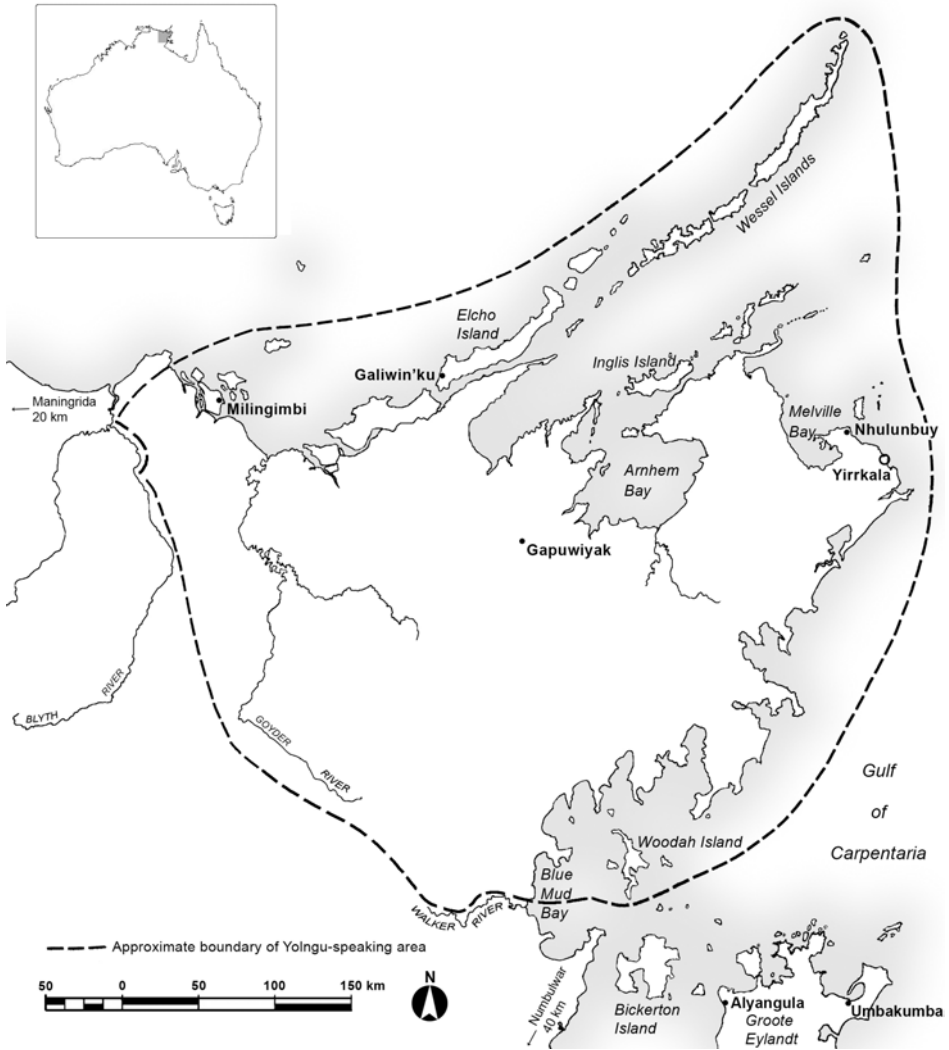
Wessel Islands

Elcho Island

Galiwin'ku

Inglis Island

Maningrida 20 km

Milingimbi

Melville Bay

Nhulunbuy

Yirrkala

Arnhem Bay

Gapuwiyak

BLYTH RIVER

GOYDER RIVER

Gulf of Carpentaria

Woodah Island

Blue Mud Bay

WALKER RIVER

Approximate boundary of Yolngu-speaking area

50 0 50 100 150 km

N

Numbulwar 40 km

Bickerton Island

Alyangula

Groote Eylandt

Umbakumba